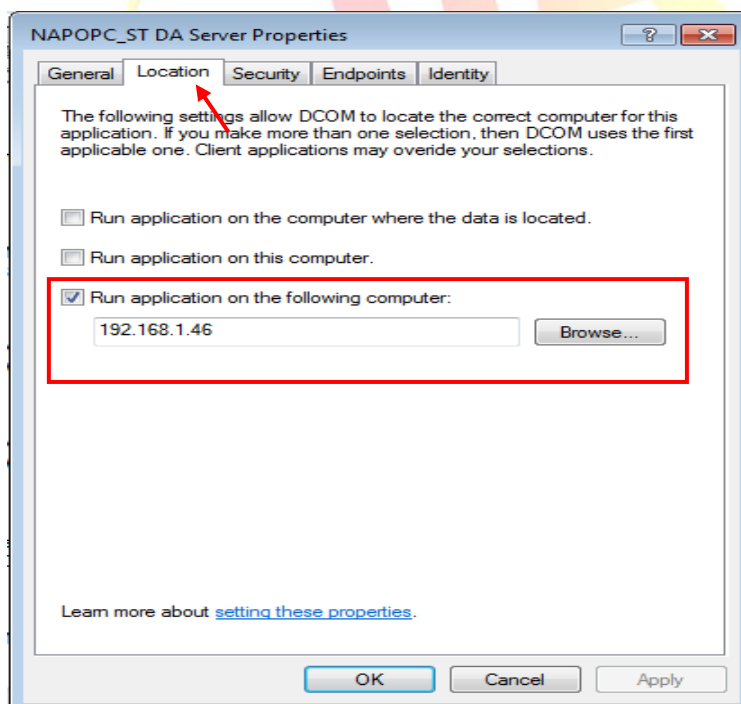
NAPOPC_ST DA Server Properties

?

General Location Security Endpoints Identity

The following settings allow DCOM to locate the correct computer for this application. If you make more than one selection, then DCOM uses the first applicable one. Client applications may overide your selections.

Run application on the computer where the data is located.

Run application on this computer.

Run application on the following computer:

192.168.1.46

Browse...

Learn more about setting these properties.

OK Cancel Apply